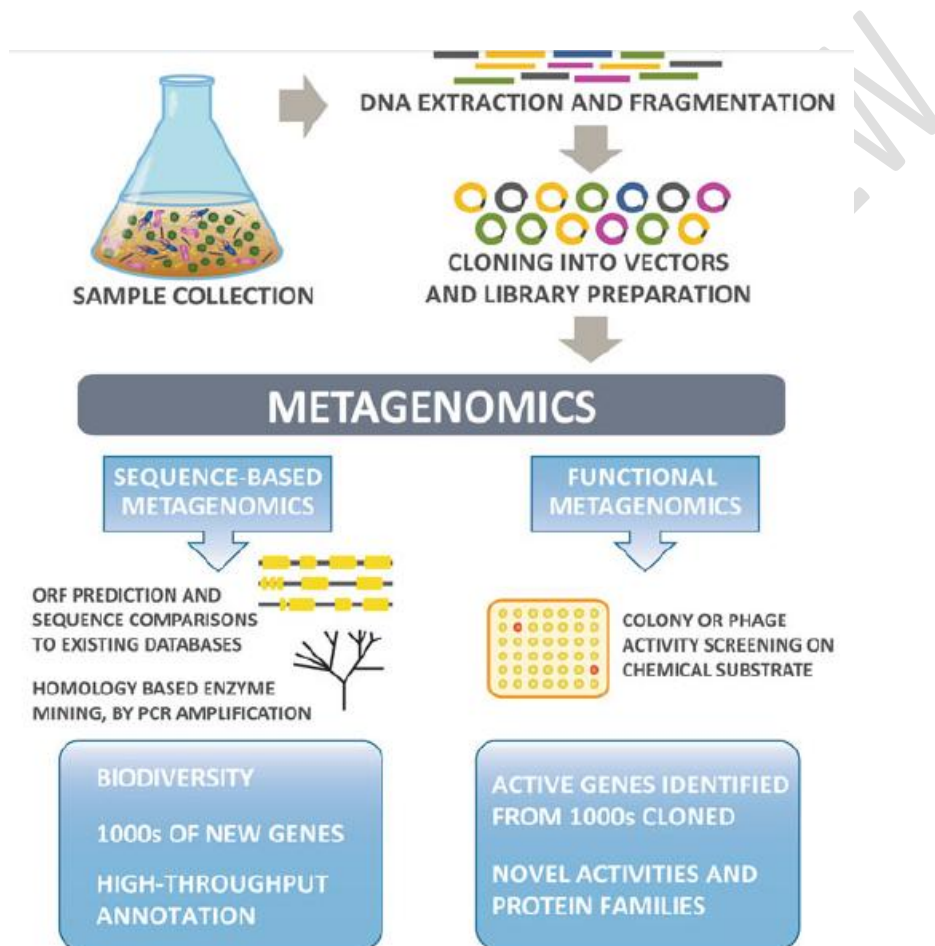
DNA EXTRACTION AND FRAGMENTATION

SAMPLE COLLECTION

CLONING INTO VECTORS AND LIBRARY PREPARATION

METAGENOMICS

SEQUENCE-BASED METAGENOMICS

FUNCTIONAL METAGENOMICS

ORF PREDICTION AND SEQUENCE COMPARISONS TO EXISTING DATABASES

HOMOLOGY BASED ENZYME MINING, BY PCR AMPLIFICATION

COLONY OR PHAGE ACTIVITY SCREENING ON CHEMICAL SUBSTRATE

BIODIVERSITY

1000s OF NEW GENES

HIGH-THROUGHPUT ANNOTATION

ACTIVE GENES IDENTIFIED FROM 1000s CLONED

NOVEL ACTIVITIES AND PROTEIN FAMILIES